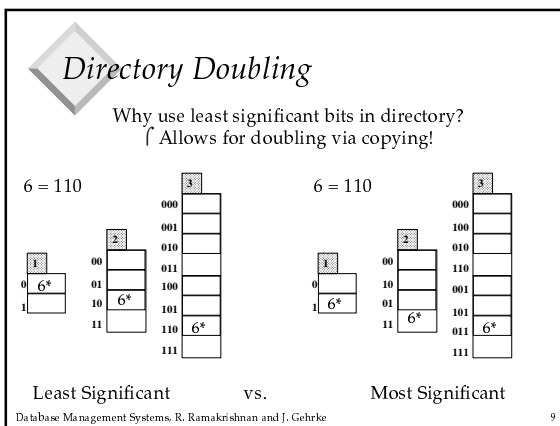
Directory Doubling

Why use least significant bits in directory?
$\int$ Allows for doubling via copying!

6 = 110

1
0 6*
1

2
00
01
10 6*
11

3
000
001
010
011
100
101
110 6*
111

6 = 110

1
0
1 6*

2
00
10
01
11 6*

3
000
100
010
110
001
101
011 6*
111

Least Significant vs. Most Significant

Database Management Systems, R. Ramakrishnan and J. Gehrke

9